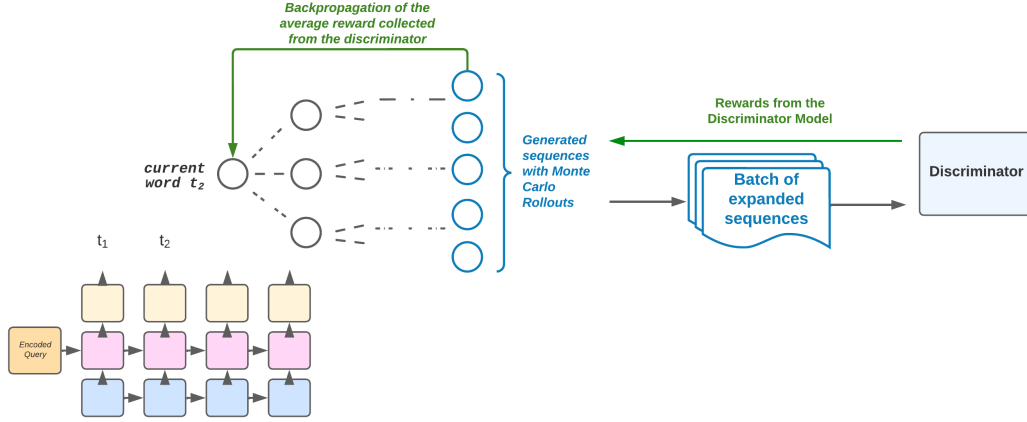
Backpropagation of the average reward collected from the discriminator

current word $t_2$

Generated sequences with Monte Carlo Rollouts

Rewards from the Discriminator Model

Batch of expanded sequences

Discriminator

$t_1$ $t_2$

Encoded Query